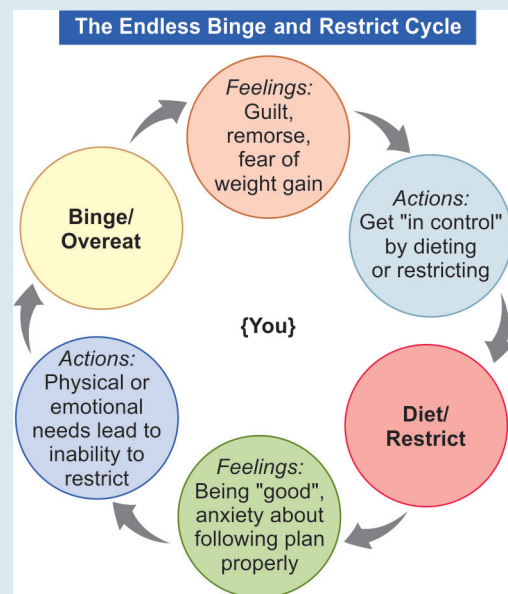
The Endless Binge and Restrict Cycle

Feelings: Guilt, remorse, fear of weight gain

Actions: Get "in control" by dieting or restricting

Diet/ Restrict

Feelings: Being "good", anxiety about following plan properly

Actions: Physical or emotional needs lead to inability to restrict

Binge/ Overeat

{You}